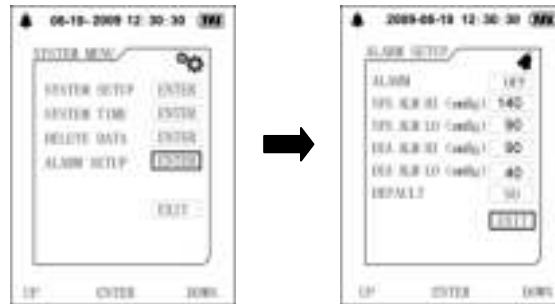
06-19-2009 12:30:30

SYSTEM MENU

SYSTEM SETUP ENTER
SYSTEM TIME ENTER
DELETE DATA ENTER
ALARM SETUP ENTER

EXIT

UP ENTER DOWN

2009-06-19 12:30:30

ALARM SETUP

ALARM OFF
SYS ALM HI (mmHg) 140
SYS ALM LO (mmHg) 90
DIA ALM HI (mmHg) 90
DIA ALM LO (mmHg) 40
DEFAULT NO

EXIT

UP ENTER DOWN